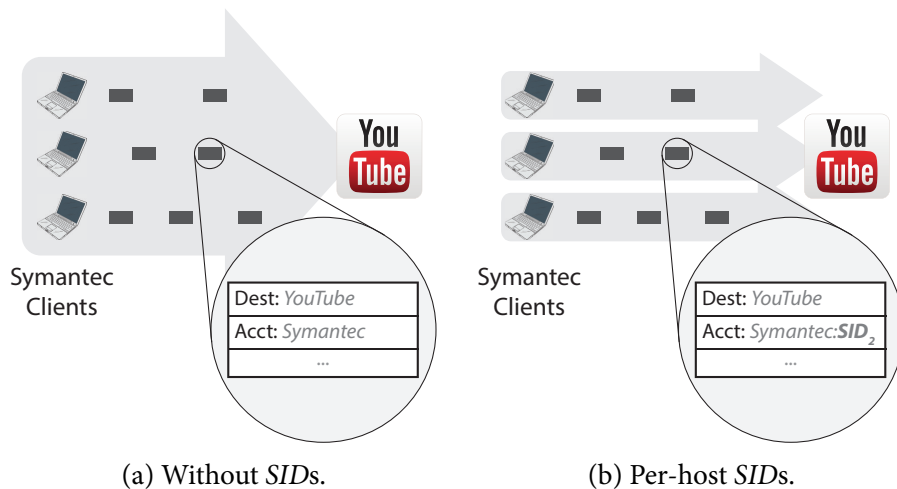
You
Tube

Symantec Clients

| Dest: *YouTube* |
|---|
| Acct: *Symantec* |
| ... |

(a) Without *SID*s.

You
Tube

Symantec Clients

| Dest: *YouTube* |
|---|
| Acct: *Symantec*:$\boldsymbol{SID_2}$ |
| ... |

(b) Per-host *SID*s.